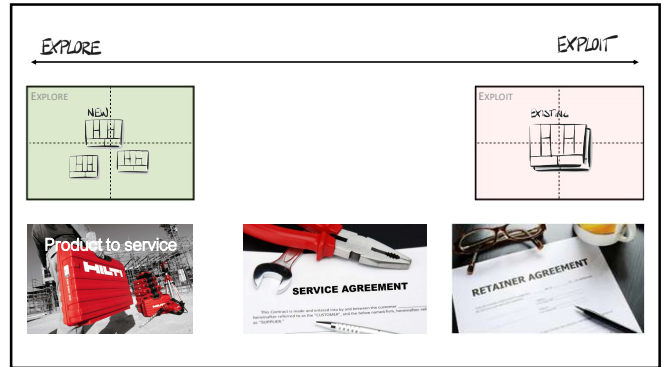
EXPLORE

EXPLOIT

EXPLORE

NEW

EXPLOIT

EXISTING

Product to service

HILTI

SERVICE AGREEMENT

This Contract is made and entered into by and between the Customer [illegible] hereinafter referred to as the "CUSTOMER," and the below named firm, hereinafter referred to as "SUPPLIER."

RETAINER AGREEMENT